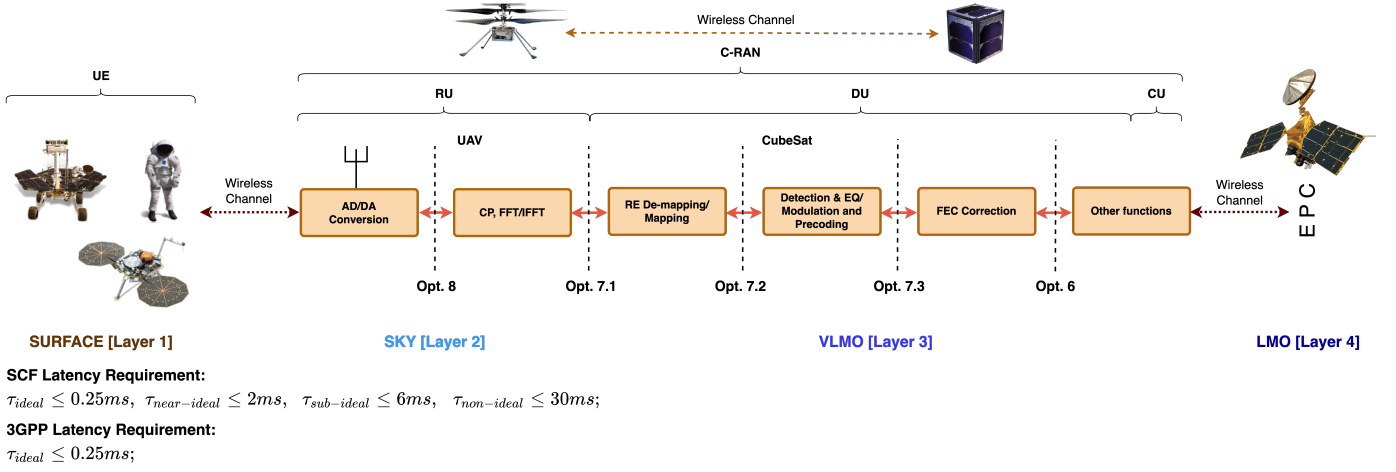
Wireless Channel

C-RAN

UE

RU

DU

CU

UAV

CubeSat

Wireless Channel

AD/DA Conversion

CP, FFT/IFFT

RE De-mapping/ Mapping

Detection & EQ/ Modulation and Precoding

FEC Correction

Other functions

Wireless Channel

E P C

Opt. 8

Opt. 7.1

Opt. 7.2

Opt. 7.3

Opt. 6

SURFACE [Layer 1]

SKY [Layer 2]

VLMO [Layer 3]

LMO [Layer 4]

SCF Latency Requirement:

$\tau_{ideal} \leq 0.25ms, \ \tau_{near-ideal} \leq 2ms, \ \ \tau_{sub-ideal} \leq 6ms, \ \ \tau_{non-ideal} \leq 30ms;$

3GPP Latency Requirement:

$\tau_{ideal} \leq 0.25ms;$